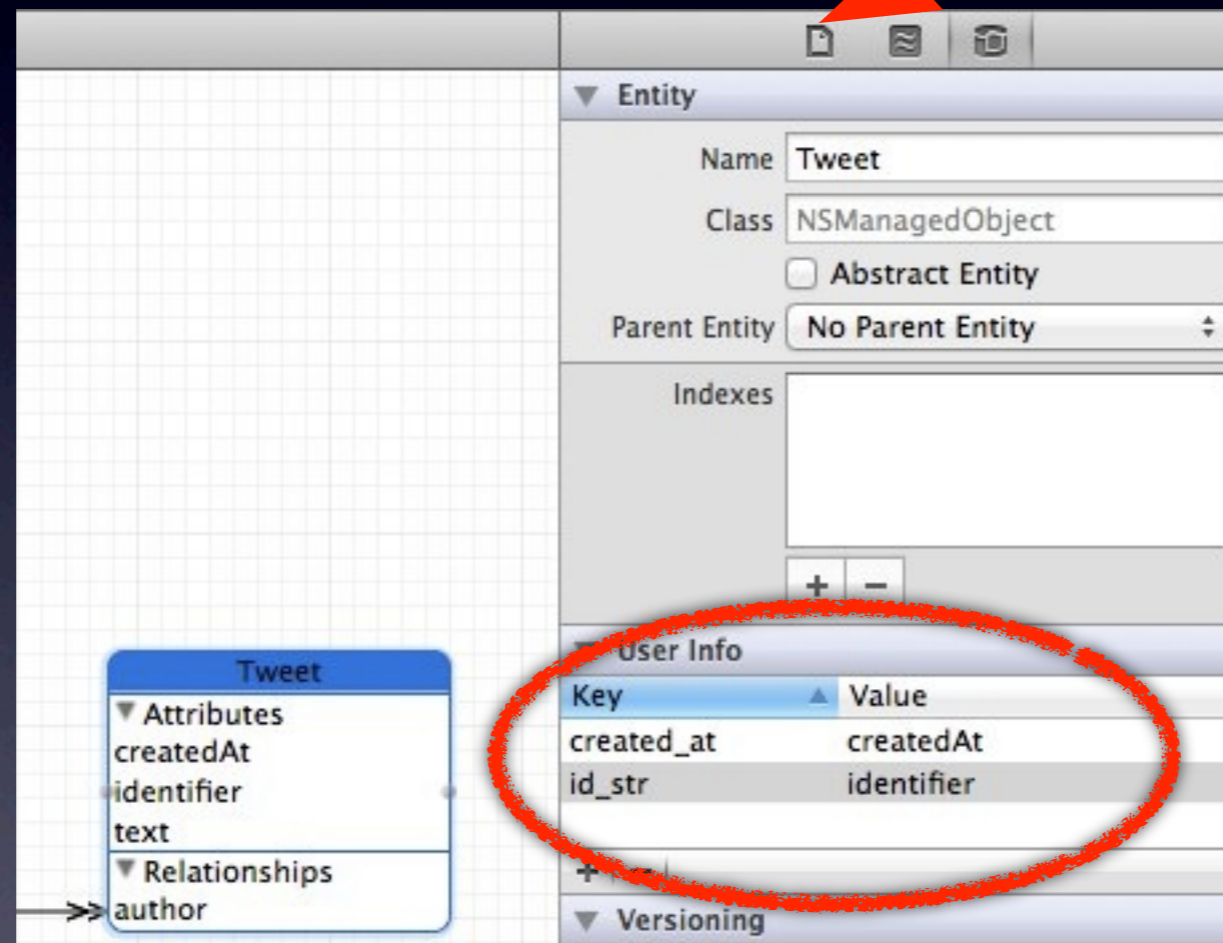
Entity

Name Tweet

Class NSManagedObject

Abstract Entity

Parent Entity No Parent Entity

Indexes

+ −

User Info

| Key | Value |
|---|---|
| created_at | createdAt |
| id_str | identifier |

+

Versioning

Tweet
Attributes
createdAt
identifier
text
Relationships
author